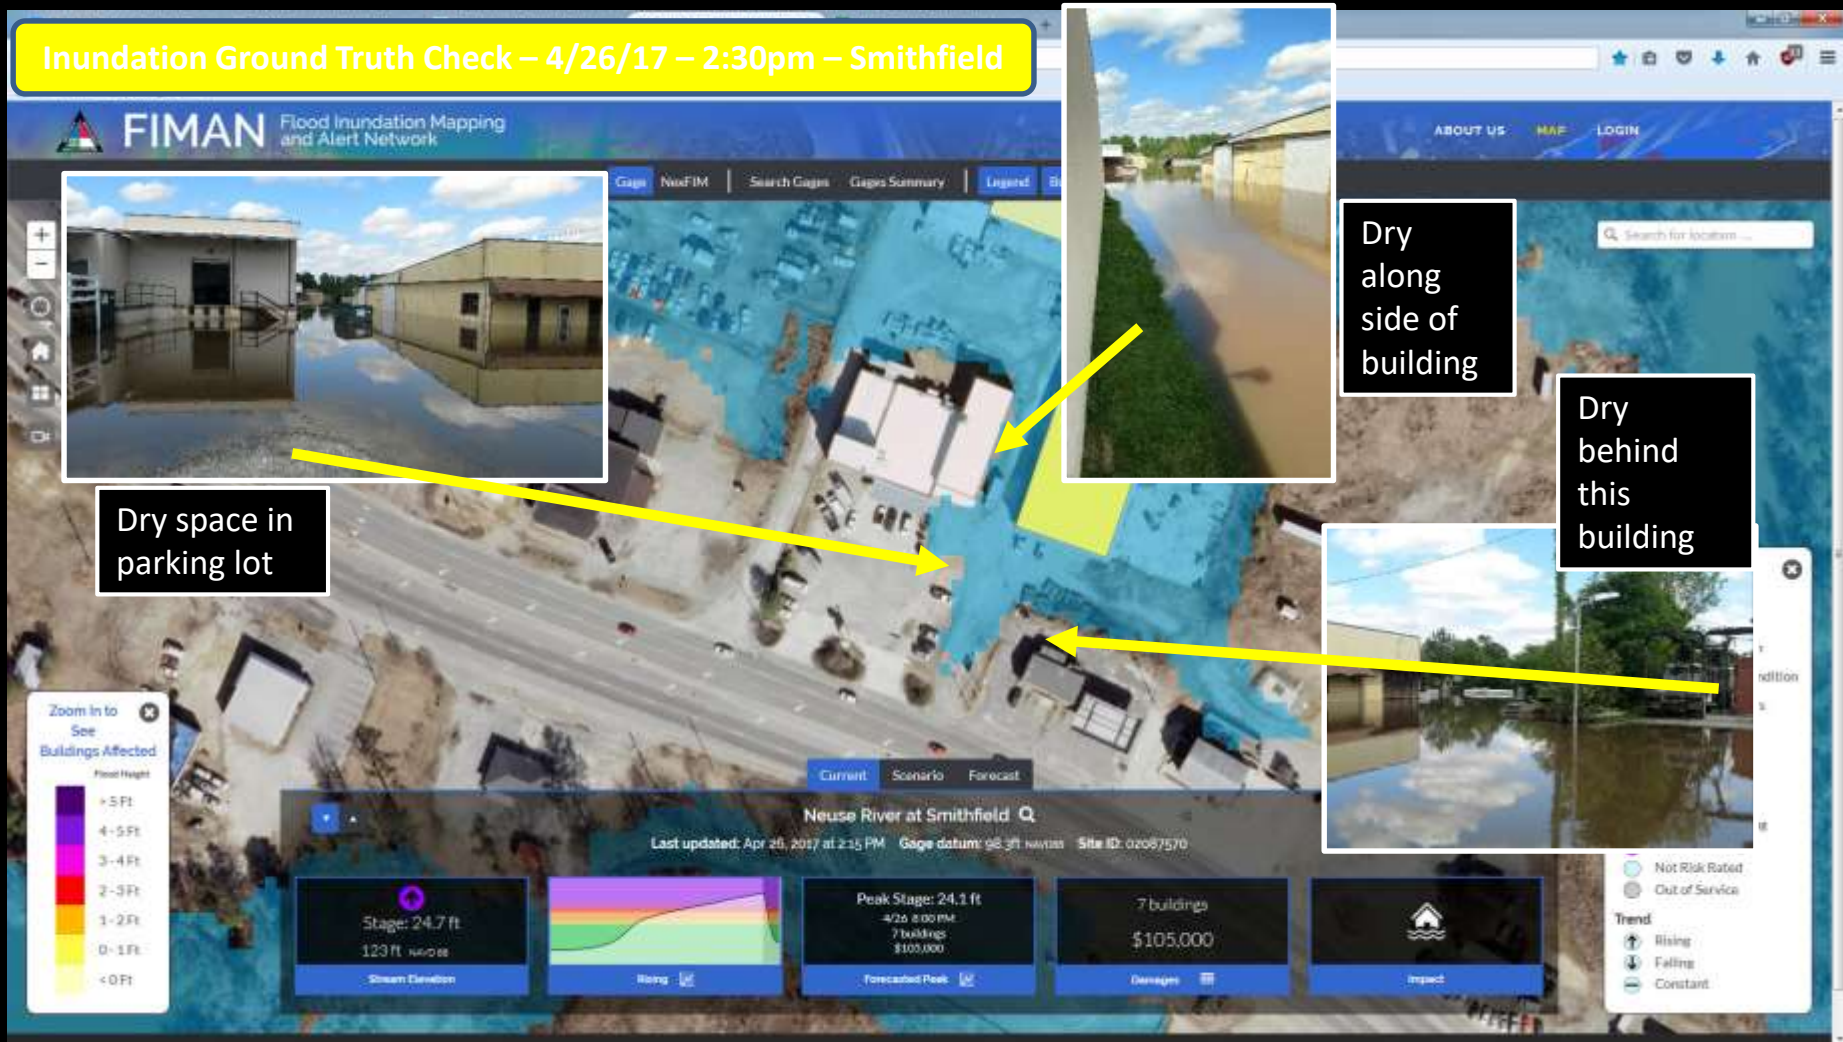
Inundation Ground Truth Check – 4/26/17 – 2:30pm – Smithfield

FIMAN Flood Inundation Mapping and Alert Network

ABOUT US MAP LOGIN

Gages NexFIM Search Gages Gages Summary Legend

Search for location ...

Dry along side of building

Dry behind this building

Dry space in parking lot

Zoom In to See Buildings Affected

Flood Height

> 5 Ft
4 - 5 Ft
3 - 4 Ft
2 - 3 Ft
1 - 2 Ft
0 - 1 Ft
< 0 Ft

Current Scenario Forecast

Neuse River at Smithfield

Last updated: Apr 26, 2017 at 2:15 PM Gage datum: 98.3ft NAVD88 Site ID: 02087570

Stage: 24.7 ft
123 ft NAVD88
Stream Elevation

Rising

Peak Stage: 24.1 ft
4/26 8:00 PM
7 buildings
$105,000
Forecasted Peak

7 buildings
$105,000
Damages

Impact

Not Risk Rated
Out of Service

Trend
Rising
Falling
Constant